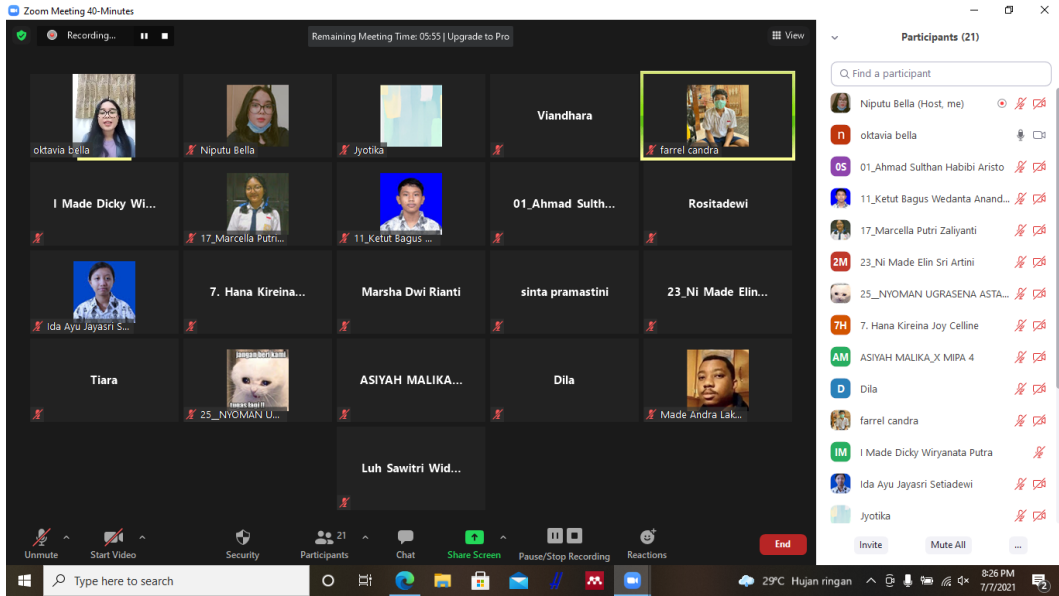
Zoom Meeting 40-Minutes

Recording...

Remaining Meeting Time: 05:55 | Upgrade to Pro

View

oktavia bella

Niputu Bella

Jyotika

Viandhara

farrel candra

I Made Dicky Wi...

17_Marcella Putri...

11_Ketut Bagus ...

01_Ahmad Sulth...

Rositadewi

Ida Ayu Jayasri S...

7. Hana Kireina...

Marsha Dwi Rianti

sinta pramastini

23_Ni Made Elin...

Tiara

jangan beri kami tugas lagi !!

25__NYOMAN U...

ASIYAH MALIKA...

Dila

Made Andra Lak...

Luh Sawitri Wid...

Unmute

Start Video

Security

21

Participants

Chat

Share Screen

Pause/Stop Recording

Reactions

End

Participants (21)

Find a participant

Niputu Bella (Host, me)

oktavia bella

01_Ahmad Sulthan Habibi Aristo

11_Ketut Bagus Wedanta Anand...

17_Marcella Putri Zaliyanti

23_Ni Made Elin Sri Artini

25__NYOMAN UGRASENA ASTA...

7. Hana Kireina Joy Celline

ASIYAH MALIKA_X MIPA 4

Dila

farrel candra

I Made Dicky Wiryanata Putra

Ida Ayu Jayasri Setiadewi

Jyotika

Invite

Mute All

...

Type here to search

29°C Hujan ringan

8:26 PM
7/7/2021

2